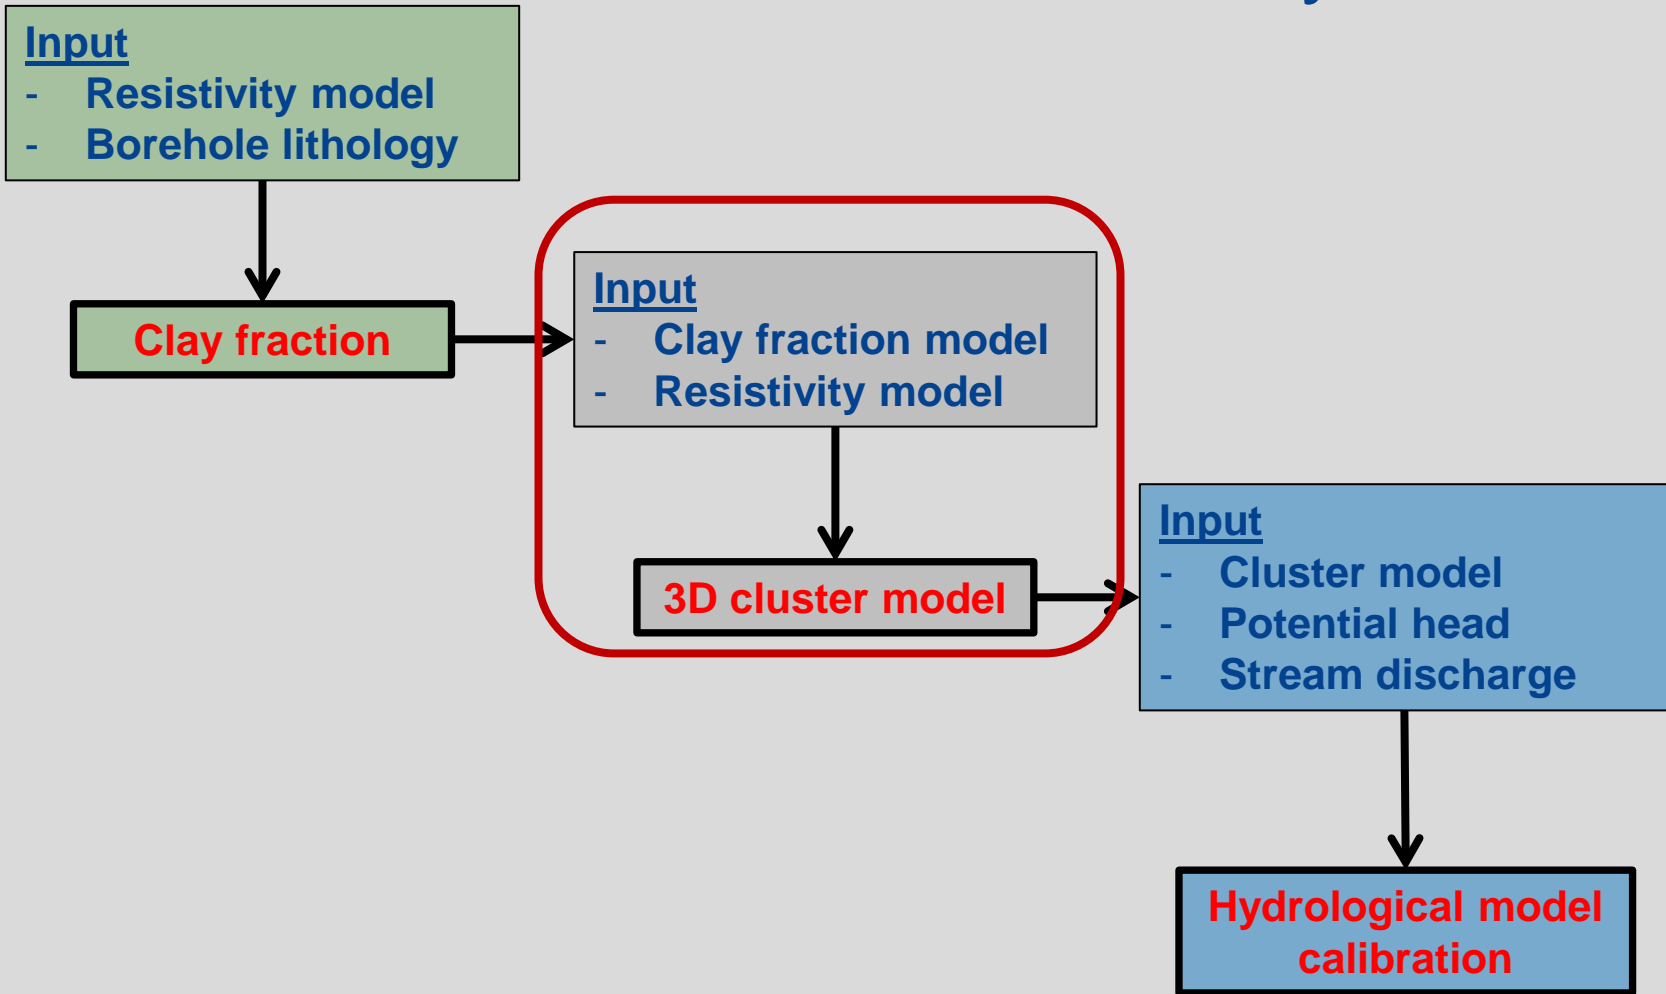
Input
- Resistivity model
- Borehole lithology

Clay fraction

Input
- Clay fraction model
- Resistivity model

3D cluster model

Input
- Cluster model
- Potential head
- Stream discharge

Hydrological model calibration